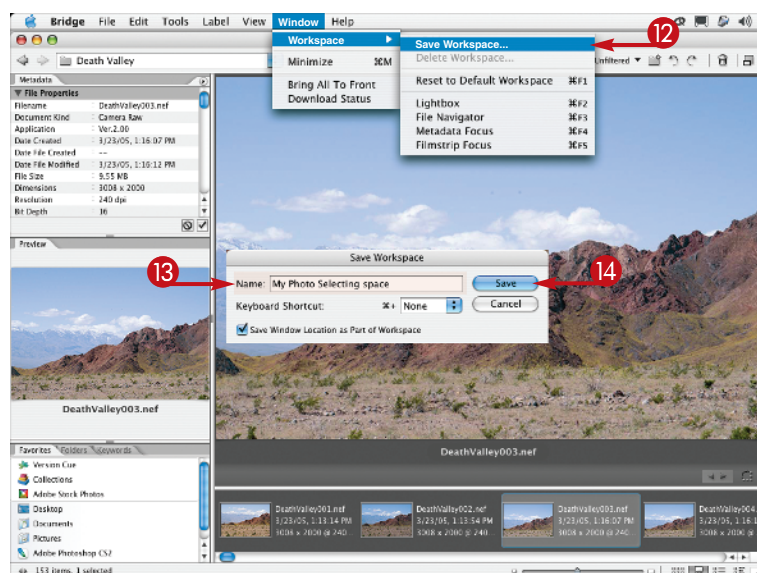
Bridge File Edit Tools Label View Window Help

Death Valley

Unfiltered

Workspace
Minimize ⌘M
Bring All To Front
Download Status

Save Workspace...
Delete Workspace...
Reset to Default Workspace ⌘F1
Lightbox ⌘F2
File Navigator ⌘F3
Metadata Focus ⌘F4
Filmstrip Focus ⌘F5

12

Metadata

File Properties

| | |
|---|---|
| Filename | DeathValley003.nef |
| Document Kind | Camera Raw |
| Application | Ver.2.00 |
| Date Created | 3/23/05, 1:16:07 PM |
| Date File Created | -- |
| Date File Modified | 3/23/05, 1:10:12 PM |
| File Size | 9.55 MB |
| Dimensions | 3008 x 2000 |
| Resolution | 240 dpi |
| Bit Depth | 16 |

Preview

DeathValley003.nef

Save Workspace

13

Name: My Photo Selecting space

Keyboard Shortcut: ⌘+ None

Save Window Location as Part of Workspace

Save

Cancel

14

DeathValley003.nef

Favorites Folders Keywords

Version Cue
Collections
Adobe Stock Photos
Desktop
Documents
Pictures
Adobe Photoshop CS2

153 items, 1 selected

DeathValley001.nef 3/23/05, 1:13:14 PM 3008 x 2000 @ 240

DeathValley002.nef 3/23/05, 1:13:54 PM 3008 x 2000 @ 240

DeathValley003.nef 3/23/05, 1:16:07 PM 3008 x 2000 @ 240

DeathValley004.